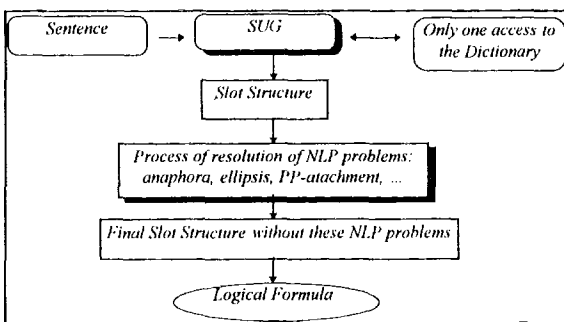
Sentence

SUG

Only one access to the Dictionary

Slot Structure

Process of resolution of NLP problems: anaphora, ellipsis, PP-atachment, ...

Final Slot Structure without these NLP problems

Logical Formula